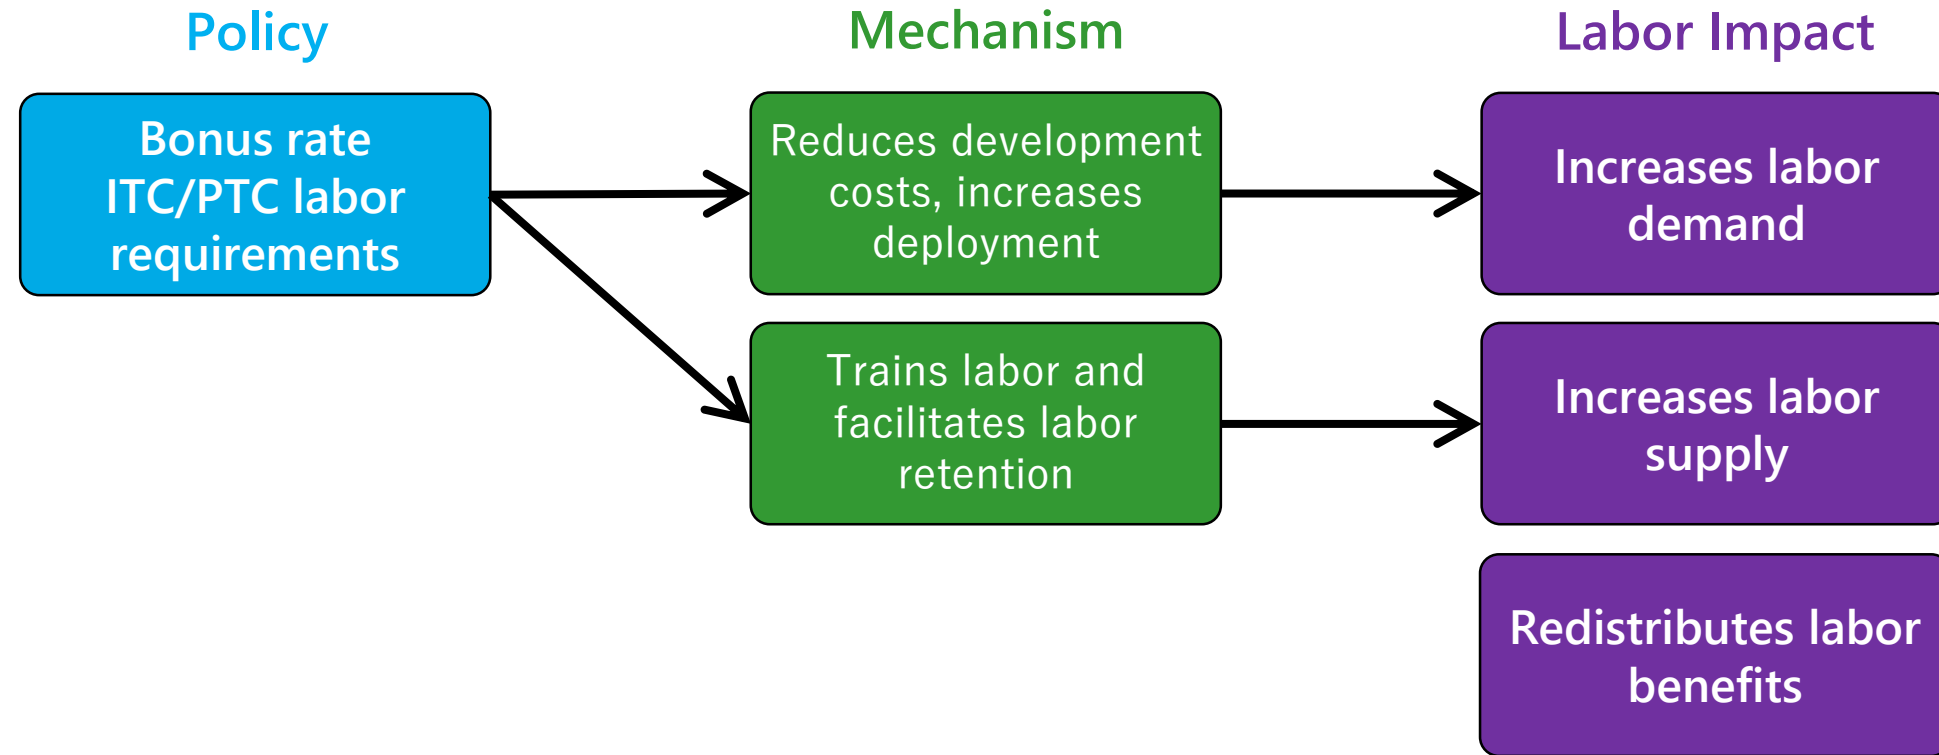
Policy

Mechanism

Labor Impact

Bonus rate ITC/PTC labor requirements

Reduces development costs, increases deployment

Trains labor and facilitates labor retention

Increases labor demand

Increases labor supply

Redistributes labor benefits